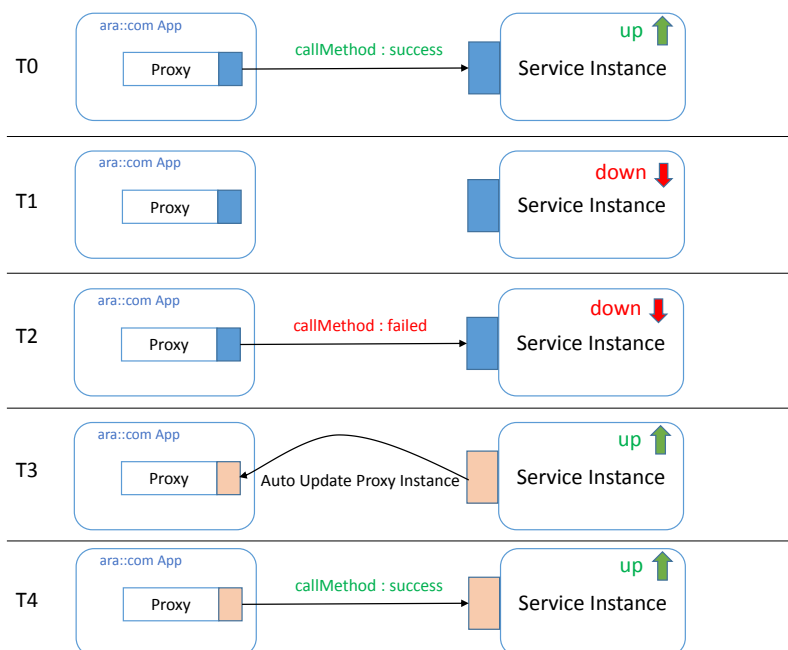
T0

ara::com App

Proxy

callMethod : success

up

Service Instance

T1

ara::com App

Proxy

down

Service Instance

T2

ara::com App

Proxy

callMethod : failed

down

Service Instance

T3

ara::com App

Proxy

Auto Update Proxy Instance

up

Service Instance

T4

ara::com App

Proxy

callMethod : success

up

Service Instance